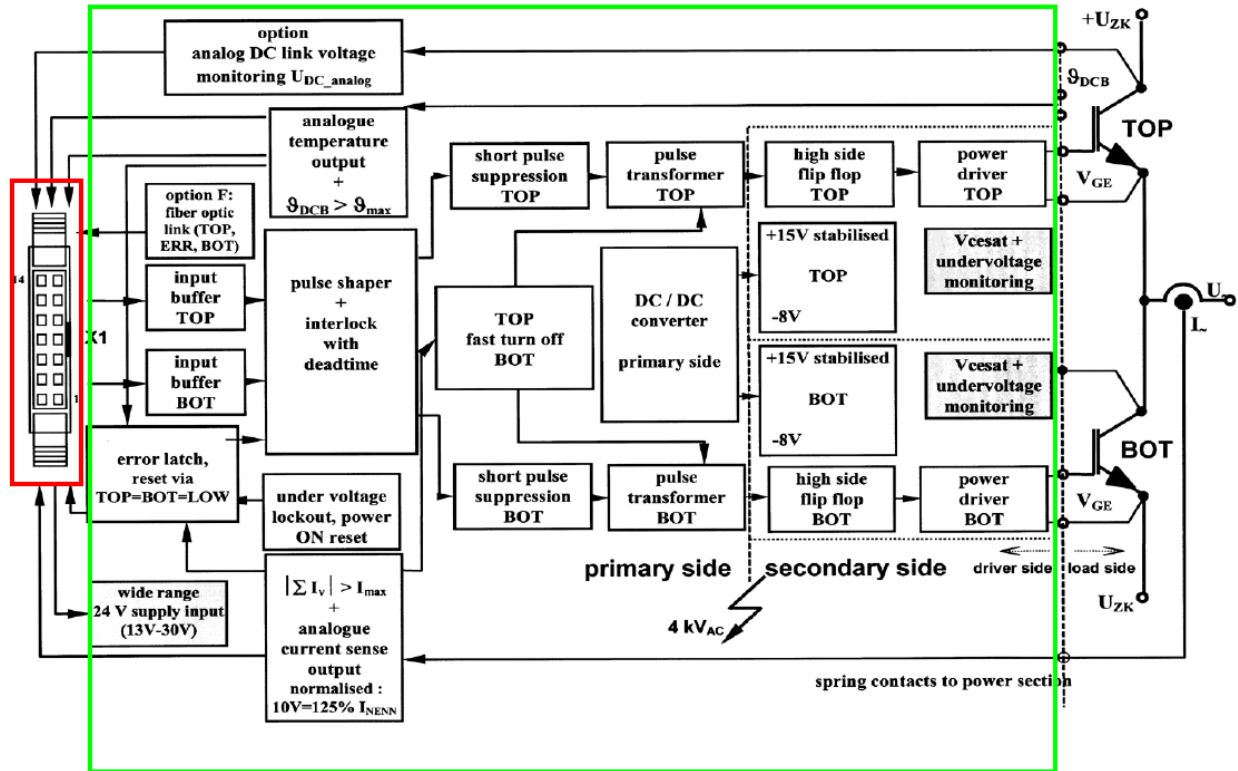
option
analog DC link voltage
monitoring $U_{DC\_analog}$

$+U_{ZK}$

$\vartheta_{DCB}$

analogue
temperature
output
+
$\vartheta_{DCB} > \vartheta_{max}$

TOP

option F:
fiber optic
link (TOP,
ERR, BOT)

short pulse
suppression
TOP

pulse
transformer
TOP

high side
flip flop
TOP

power
driver
TOP

$V_{GE}$

14

+15V stabilised
TOP
-8V

Vcesat +
undervoltage
monitoring

input
buffer
TOP

pulse shaper
+
interlock
with
deadtime

TOP
fast turn off
BOT

DC / DC
converter
primary side

X1

$U_{\sim}$

$I_{\sim}$

input
buffer
BOT

1

+15V stabilised
BOT
-8V

Vcesat +
undervoltage
monitoring

BOT

error latch,
reset via
TOP=BOT=LOW

short pulse
suppression
BOT

pulse
transformer
BOT

high side
flip flop
BOT

power
driver
BOT

$V_{GE}$

under voltage
lockout, power
ON reset

primary side

secondary side

driver side

load side

wide range
24 V supply input
(13V-30V)

$|\sum I_v| > I_{max}$
+
analogue
current sense
output
normalised :
$10V=125\% \ I_{NENN}$

$4 \ kV_{AC}$

$U_{ZK}$

spring contacts to power section